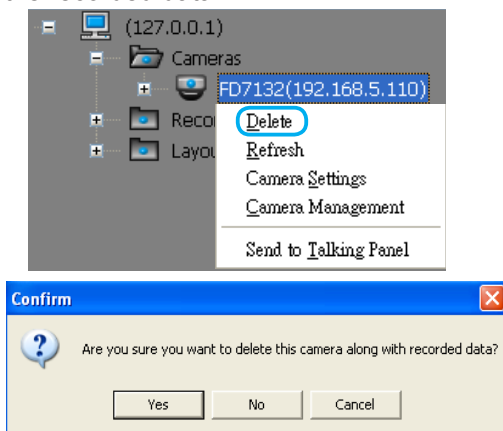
(127.0.0.1)
Cameras
FD7132(192.168.5.110)
Reco
Layou
Delete
Refresh
Camera Settings
Camera Management
Send to Talking Panel

Confirm
Are you sure you want to delete this camera along with recorded data?
Yes
No
Cancel